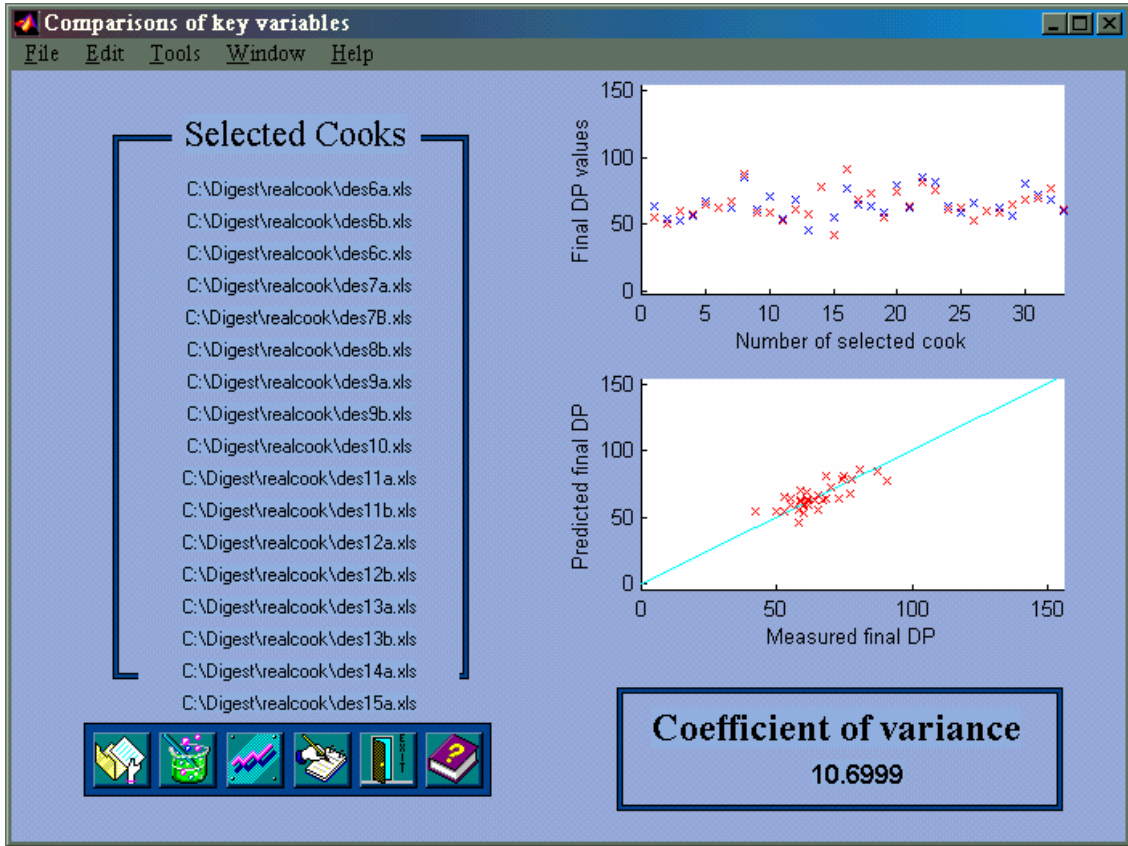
Comparisons of key variables

File Edit Tools Window Help

Selected Cooks

C:\Digest\realcook\des6a.xls
C:\Digest\realcook\des6b.xls
C:\Digest\realcook\des6c.xls
C:\Digest\realcook\des7a.xls
C:\Digest\realcook\des7B.xls
C:\Digest\realcook\des8b.xls
C:\Digest\realcook\des9a.xls
C:\Digest\realcook\des9b.xls
C:\Digest\realcook\des10.xls
C:\Digest\realcook\des11a.xls
C:\Digest\realcook\des11b.xls
C:\Digest\realcook\des12a.xls
C:\Digest\realcook\des12b.xls
C:\Digest\realcook\des13a.xls
C:\Digest\realcook\des13b.xls
C:\Digest\realcook\des14a.xls
C:\Digest\realcook\des15a.xls

EXIT

Final DP values
150
100
50
0
0 5 10 15 20 25 30
Number of selected cook

Predicted final DP
150
100
50
0
0 50 100 150
Measured final DP

Coefficient of variance
10.6999